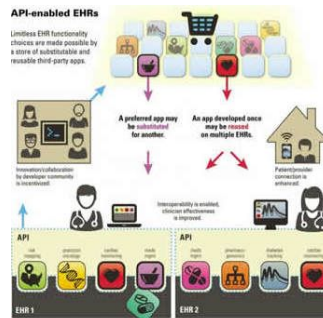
API-enabled EHRs

Limitless EHR functionality choices are made possible by a store of substitutable and reusable third-party apps.

A preferred app may be substituted for another.

An app developed once may be reused on multiple EHRs.

Innovation/collaboration by developer community is incentivized.

Patient/provider connection is enhanced.

Interoperability is enabled, clinician effectiveness is improved.

API

risk mapping

genomics oncology

cardiac monitoring

meds mgmt

EHR 1

API

meds mgmt

pharmaco-genomics

diabetes tracking

cardiac monitoring

EHR 2